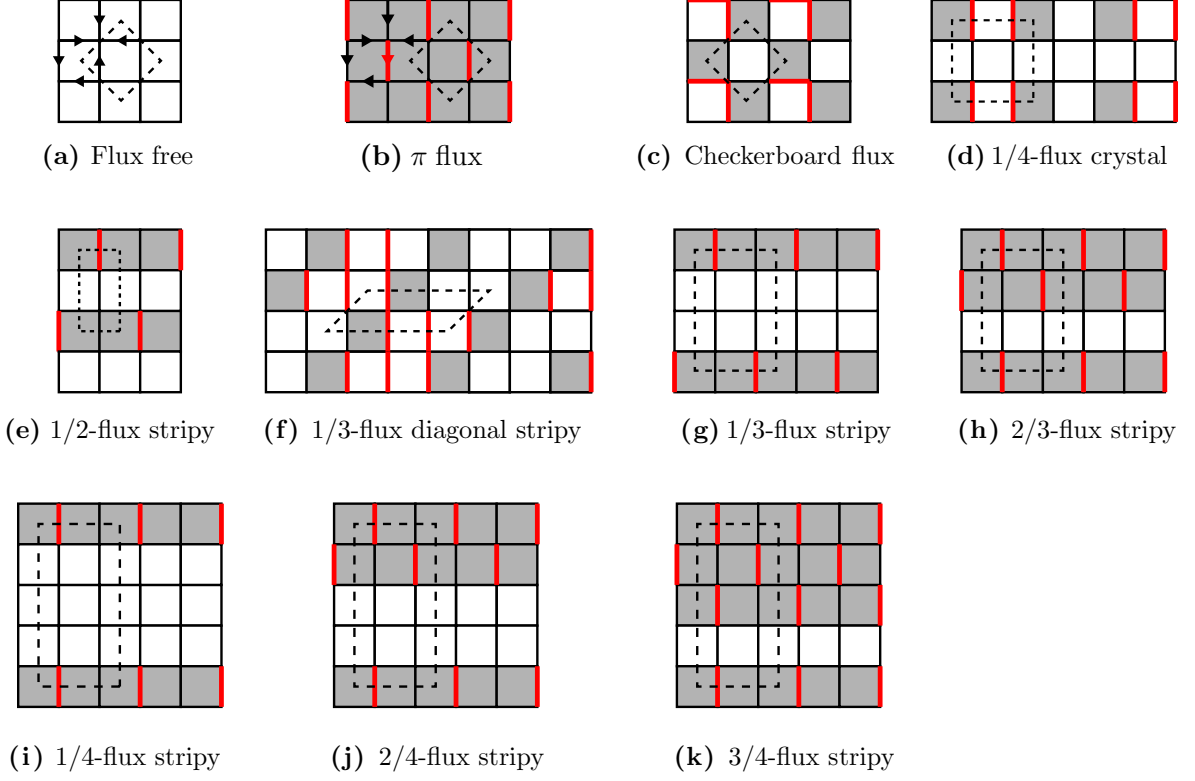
(a) Flux free

(b) $\pi$ flux

(c) Checkerboard flux

(d) 1/4-flux crystal

(e) 1/2-flux stripy

(f) 1/3-flux diagonal stripy

(g) 1/3-flux stripy

(h) 2/3-flux stripy

(i) 1/4-flux stripy

(j) 2/4-flux stripy

(k) 3/4-flux stripy